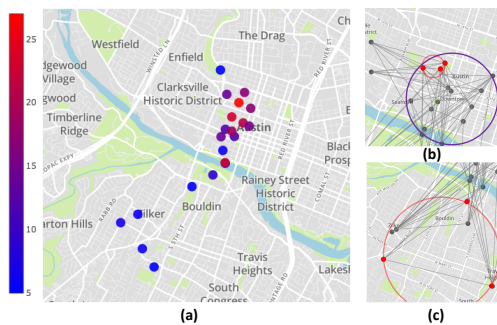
25
20
15
10
5
Westfield
Enfield
The Drag
dgewood Village
Clarksville Historic District
lgwood
Timberline Ridge
Austin
Rainey Street Historic District
Black Prosp
Bouldin
rton Hills
Zilker
Travis Heights
South Congress
Lakesh
RED RIVER ST
COMAL ST
5TH ST
(a)
(b)
(c)